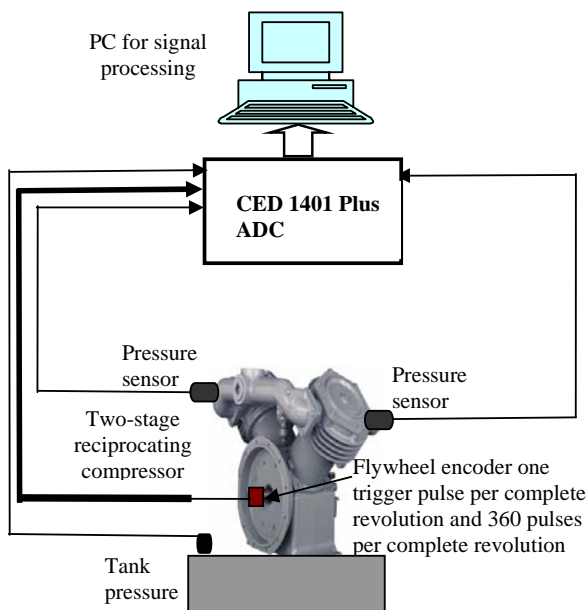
PC for signal processing

CED 1401 Plus ADC

Pressure sensor

Pressure sensor

Two-stage reciprocating compressor

Flywheel encoder one trigger pulse per complete revolution and 360 pulses per complete revolution

Tank pressure